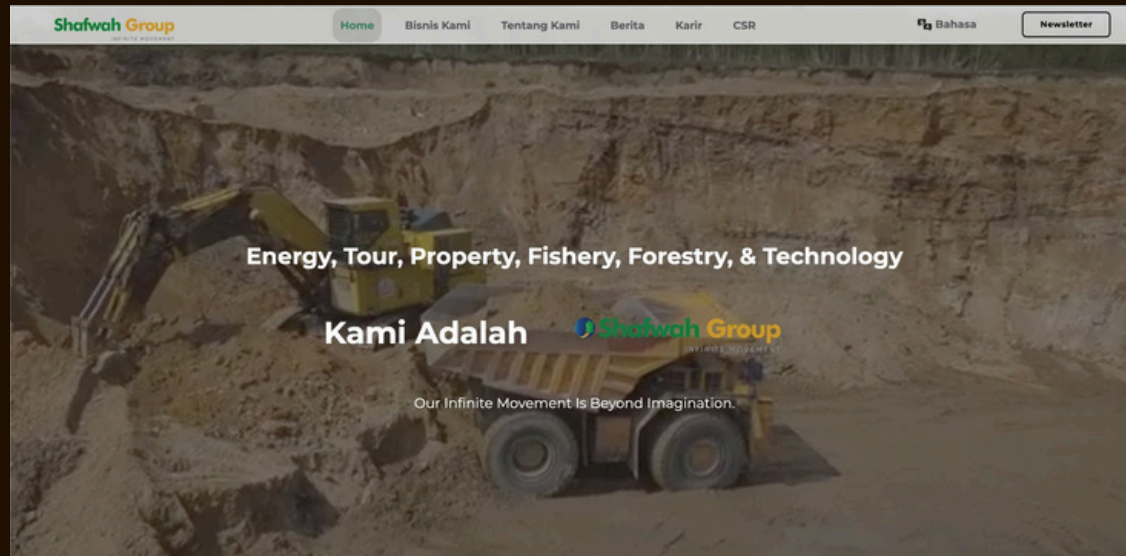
Shafwah Group
INFINITE MOVEMENT

Home Bisnis Kami Tentang Kami Berita Karir CSR

Bahasa

Newsletter

Energy, Tour, Property, Fishery, Forestry, & Technology

Kami Adalah Shafwah Group
INFINITE MOVEMENT

Our Infinite Movement Is Beyond Imagination.